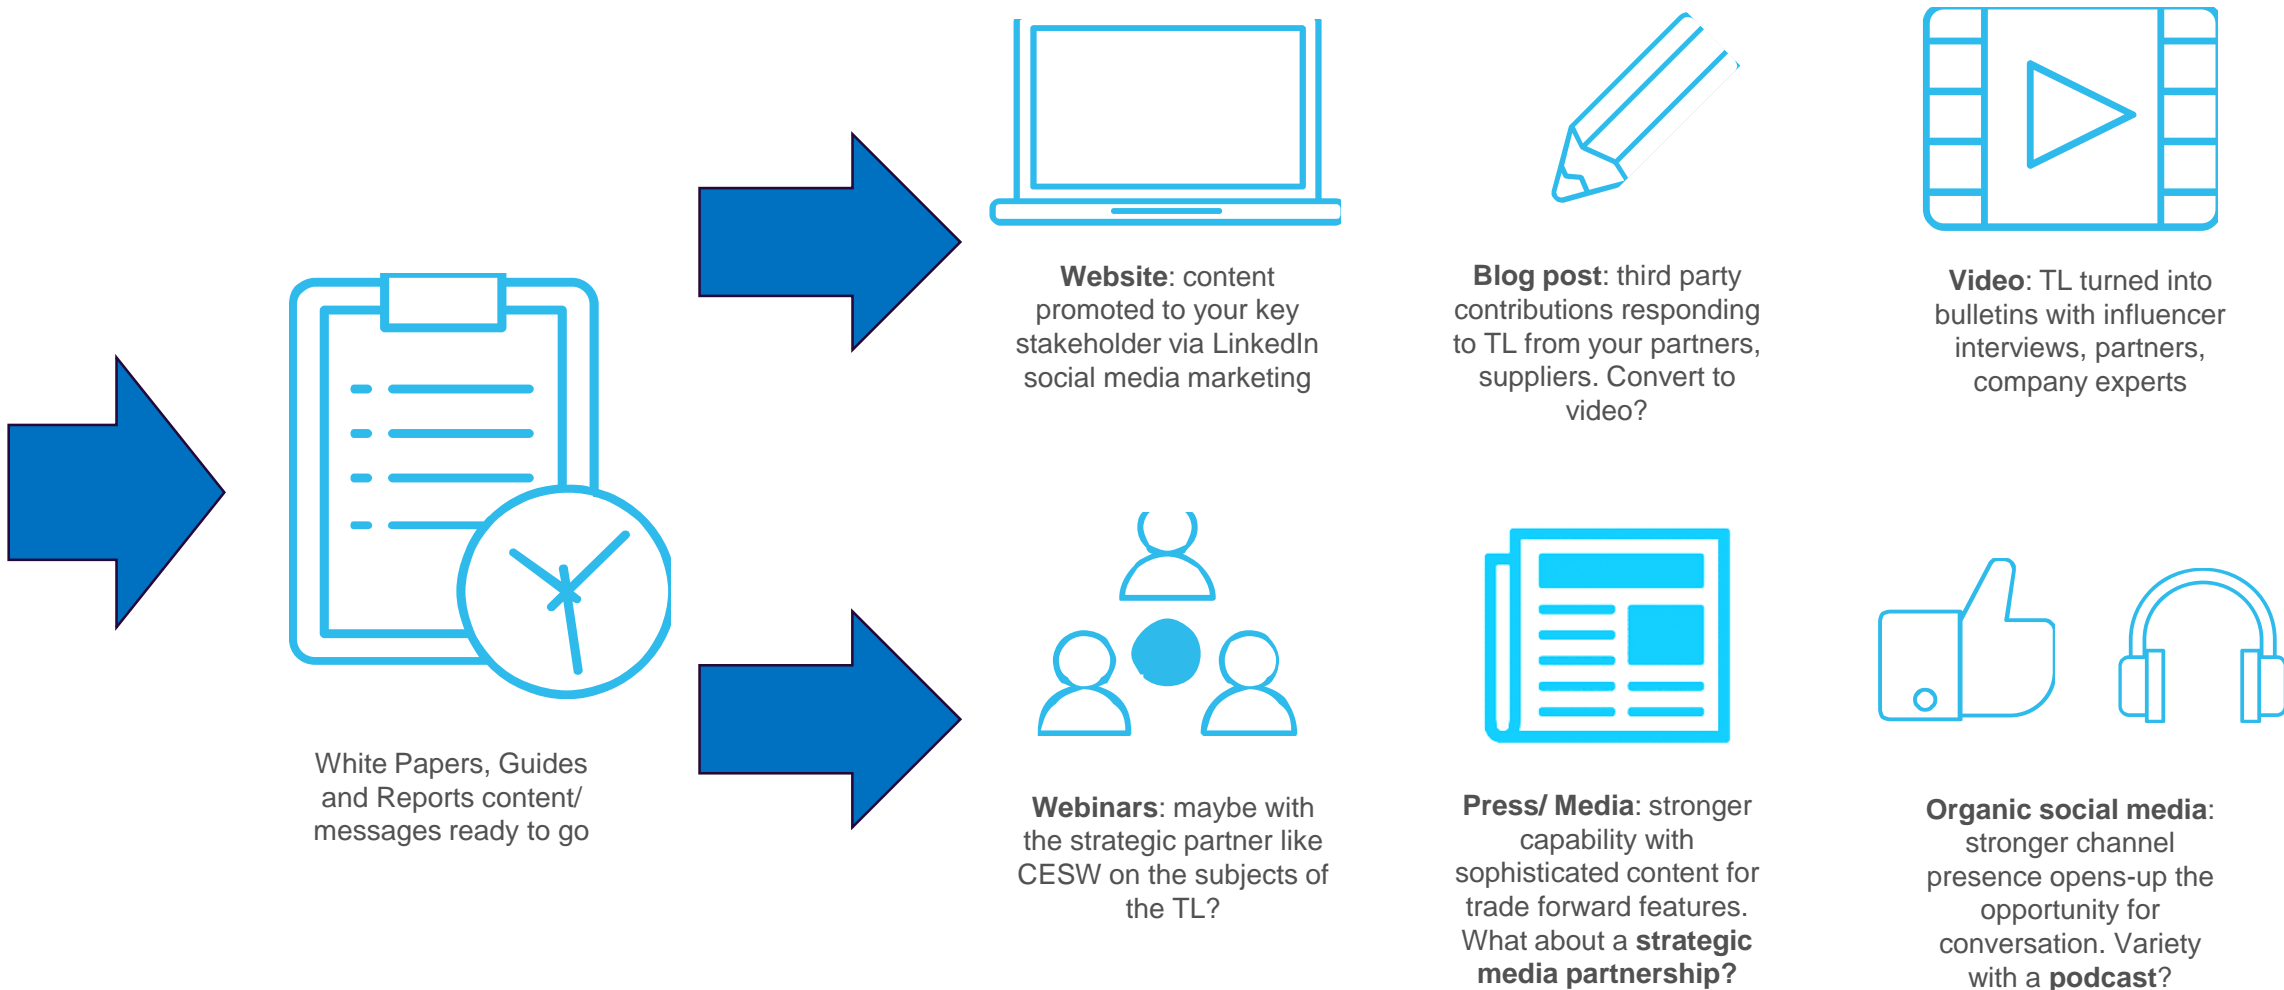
White Papers, Guides and Reports content/ messages ready to go

Website: content promoted to your key stakeholder via LinkedIn social media marketing

Blog post: third party contributions responding to TL from your partners, suppliers. Convert to video?

Video: TL turned into bulletins with influencer interviews, partners, company experts

Webinars: maybe with the strategic partner like CESW on the subjects of the TL?

Press/ Media: stronger capability with sophisticated content for trade forward features. What about a strategic media partnership?

Organic social media: stronger channel presence opens-up the opportunity for conversation. Variety with a podcast?